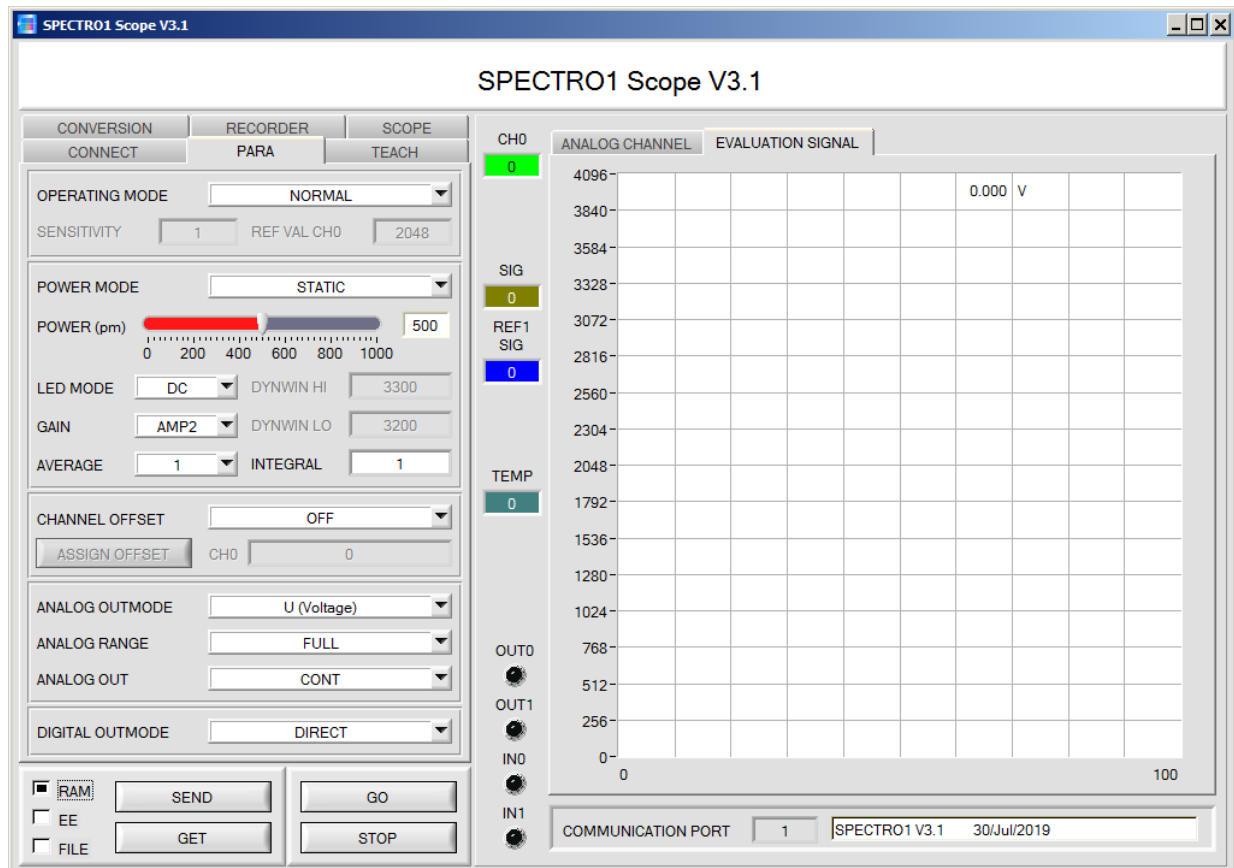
SPECTRO1 Scope V3.1

SPECTRO1 Scope V3.1

CONVERSION
RECORDER
SCOPE
CONNECT
PARA
TEACH

OPERATING MODE
NORMAL
SENSITIVITY
1
REF VAL CH0
2048

POWER MODE
STATIC
POWER (pm)
500
0 200 400 600 800 1000
LED MODE
DC
DYNWIN HI
3300
GAIN
AMP2
DYNWIN LO
3200
AVERAGE
1
INTEGRAL
1

CHANNEL OFFSET
OFF
ASSIGN OFFSET
CH0
0

ANALOG OUTMODE
U (Voltage)
ANALOG RANGE
FULL
ANALOG OUT
CONT

DIGITAL OUTMODE
DIRECT

RAM
EE
FILE
SEND
GET
GO
STOP

CH0
0
SIG
0
REF1 SIG
0
TEMP
0
OUT0
OUT1
IN0
IN1

ANALOG CHANNEL
EVALUATION SIGNAL

4096
3840
3584
3328
3072
2816
2560
2304
2048
1792
1536
1280
1024
768
512
256
0
0
100
0.000 V

COMMUNICATION PORT
1
SPECTRO1 V3.1 30/Jul/2019